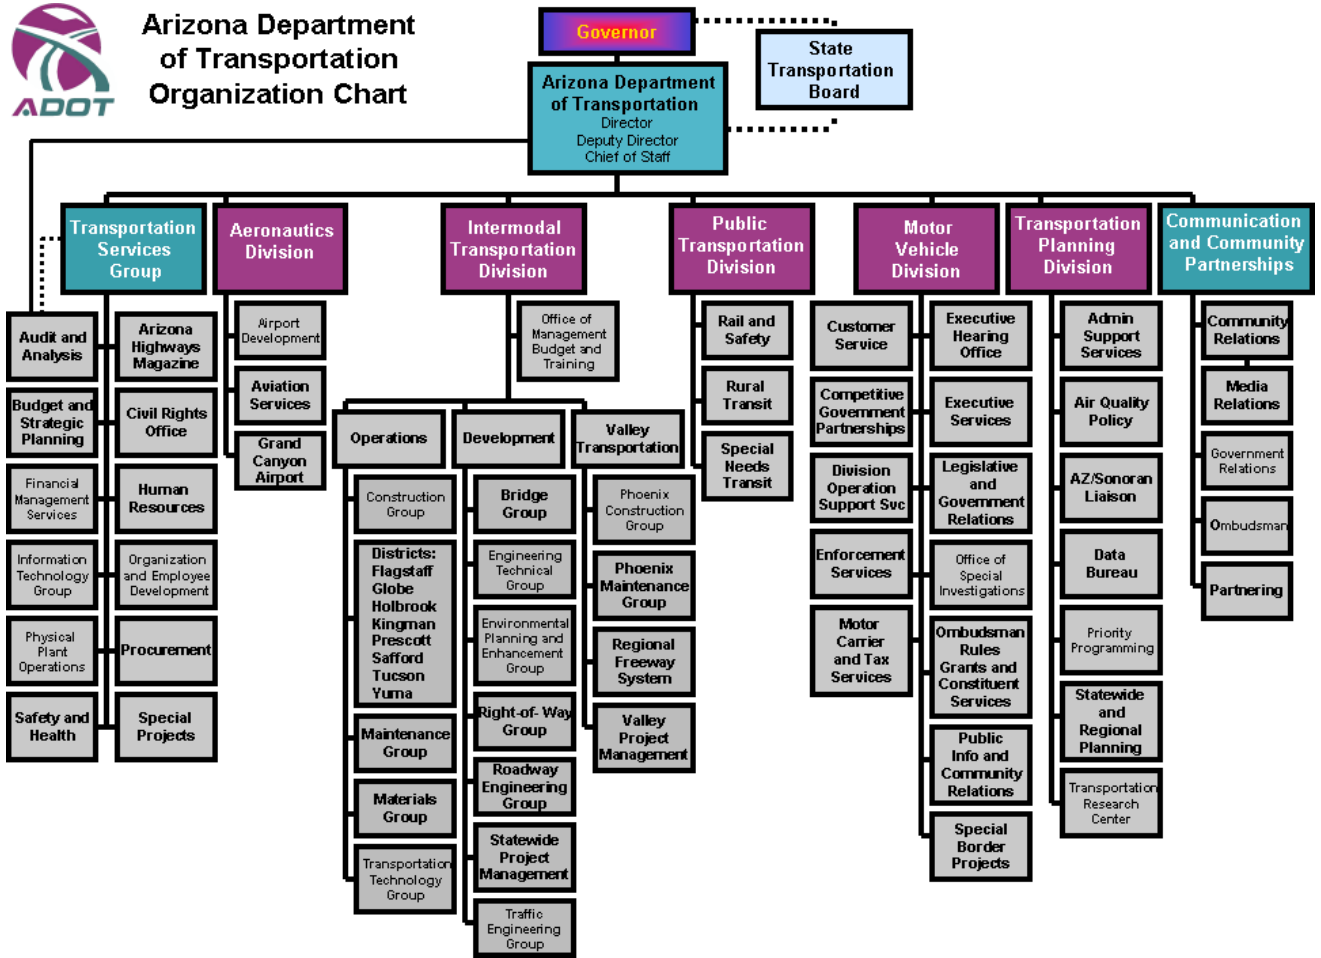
ADOT

Arizona Department of Transportation Organization Chart

Governor

State Transportation Board

Arizona Department of Transportation
Director
Deputy Director
Chief of Staff

Transportation Services Group

Audit and Analysis
Budget and Strategic Planning
Financial Management Services
Information Technology Group
Physical Plant Operations
Safety and Health

Arizona Highways Magazine
Civil Rights Office
Human Resources
Organization and Employee Development
Procurement
Special Projects

Aeronautics Division

Airport Development
Aviation Services
Grand Canyon Airport

Intermodal Transportation Division

Office of Management Budget and Training

Operations
Construction Group
Districts: Flagstaff Globe Holbrook Kingman Prescott Safford Tucson Yuma
Maintenance Group
Materials Group
Transportation Technology Group

Development
Bridge Group
Engineering Technical Group
Environmental Planning and Enhancement Group
Right-of- Way Group
Roadway Engineering Group
Statewide Project Management
Traffic Engineering Group

Valley Transportation
Phoenix Construction Group
Phoenix Maintenance Group
Regional Freeway System
Valley Project Management

Public Transportation Division

Rail and Safety
Rural Transit
Special Needs Transit

Motor Vehicle Division

Customer Service
Competitive Government Partnerships
Division Operation Support Svc
Enforcement Services
Motor Carrier and Tax Services

Executive Hearing Office
Executive Services
Legislative and Government Relations
Office of Special Investigations
Ombudsman Rules Grants and Constituent Services
Public Info and Community Relations
Special Border Projects

Transportation Planning Division

Admin Support Services
Air Quality Policy
AZ/Sonoran Liaison
Data Bureau
Priority Programming
Statewide and Regional Planning
Transportation Research Center

Communication and Community Partnerships

Community Relations
Media Relations
Government Relations
Ombudsman
Partnering